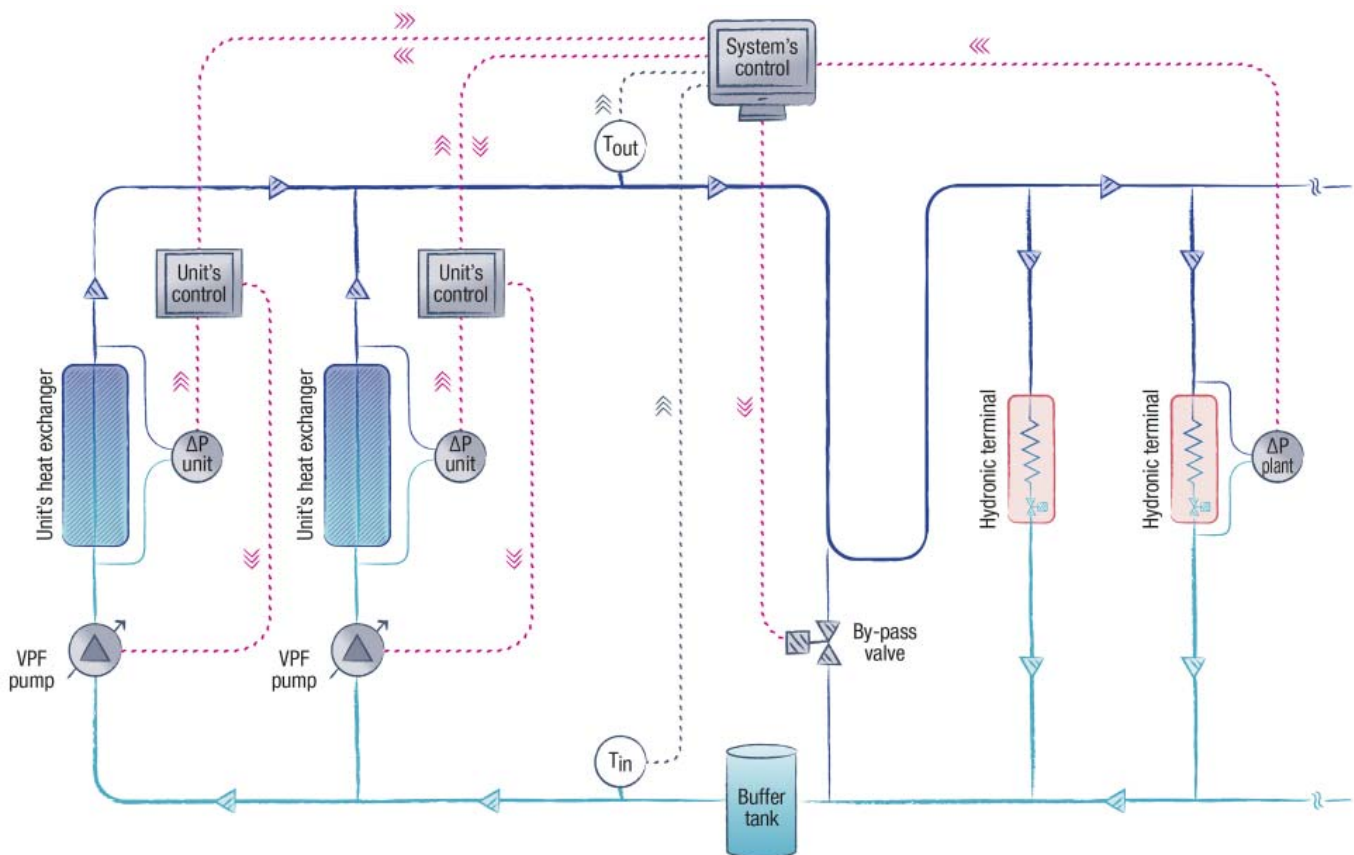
System's control

$T_{out}$

Unit's control

Unit's control

Unit's heat exchanger

$\Delta P$ unit

Unit's heat exchanger

$\Delta P$ unit

VPF pump

VPF pump

By-pass valve

Hydronic terminal

Hydronic terminal

$\Delta P$ plant

$T_{in}$

Buffer tank